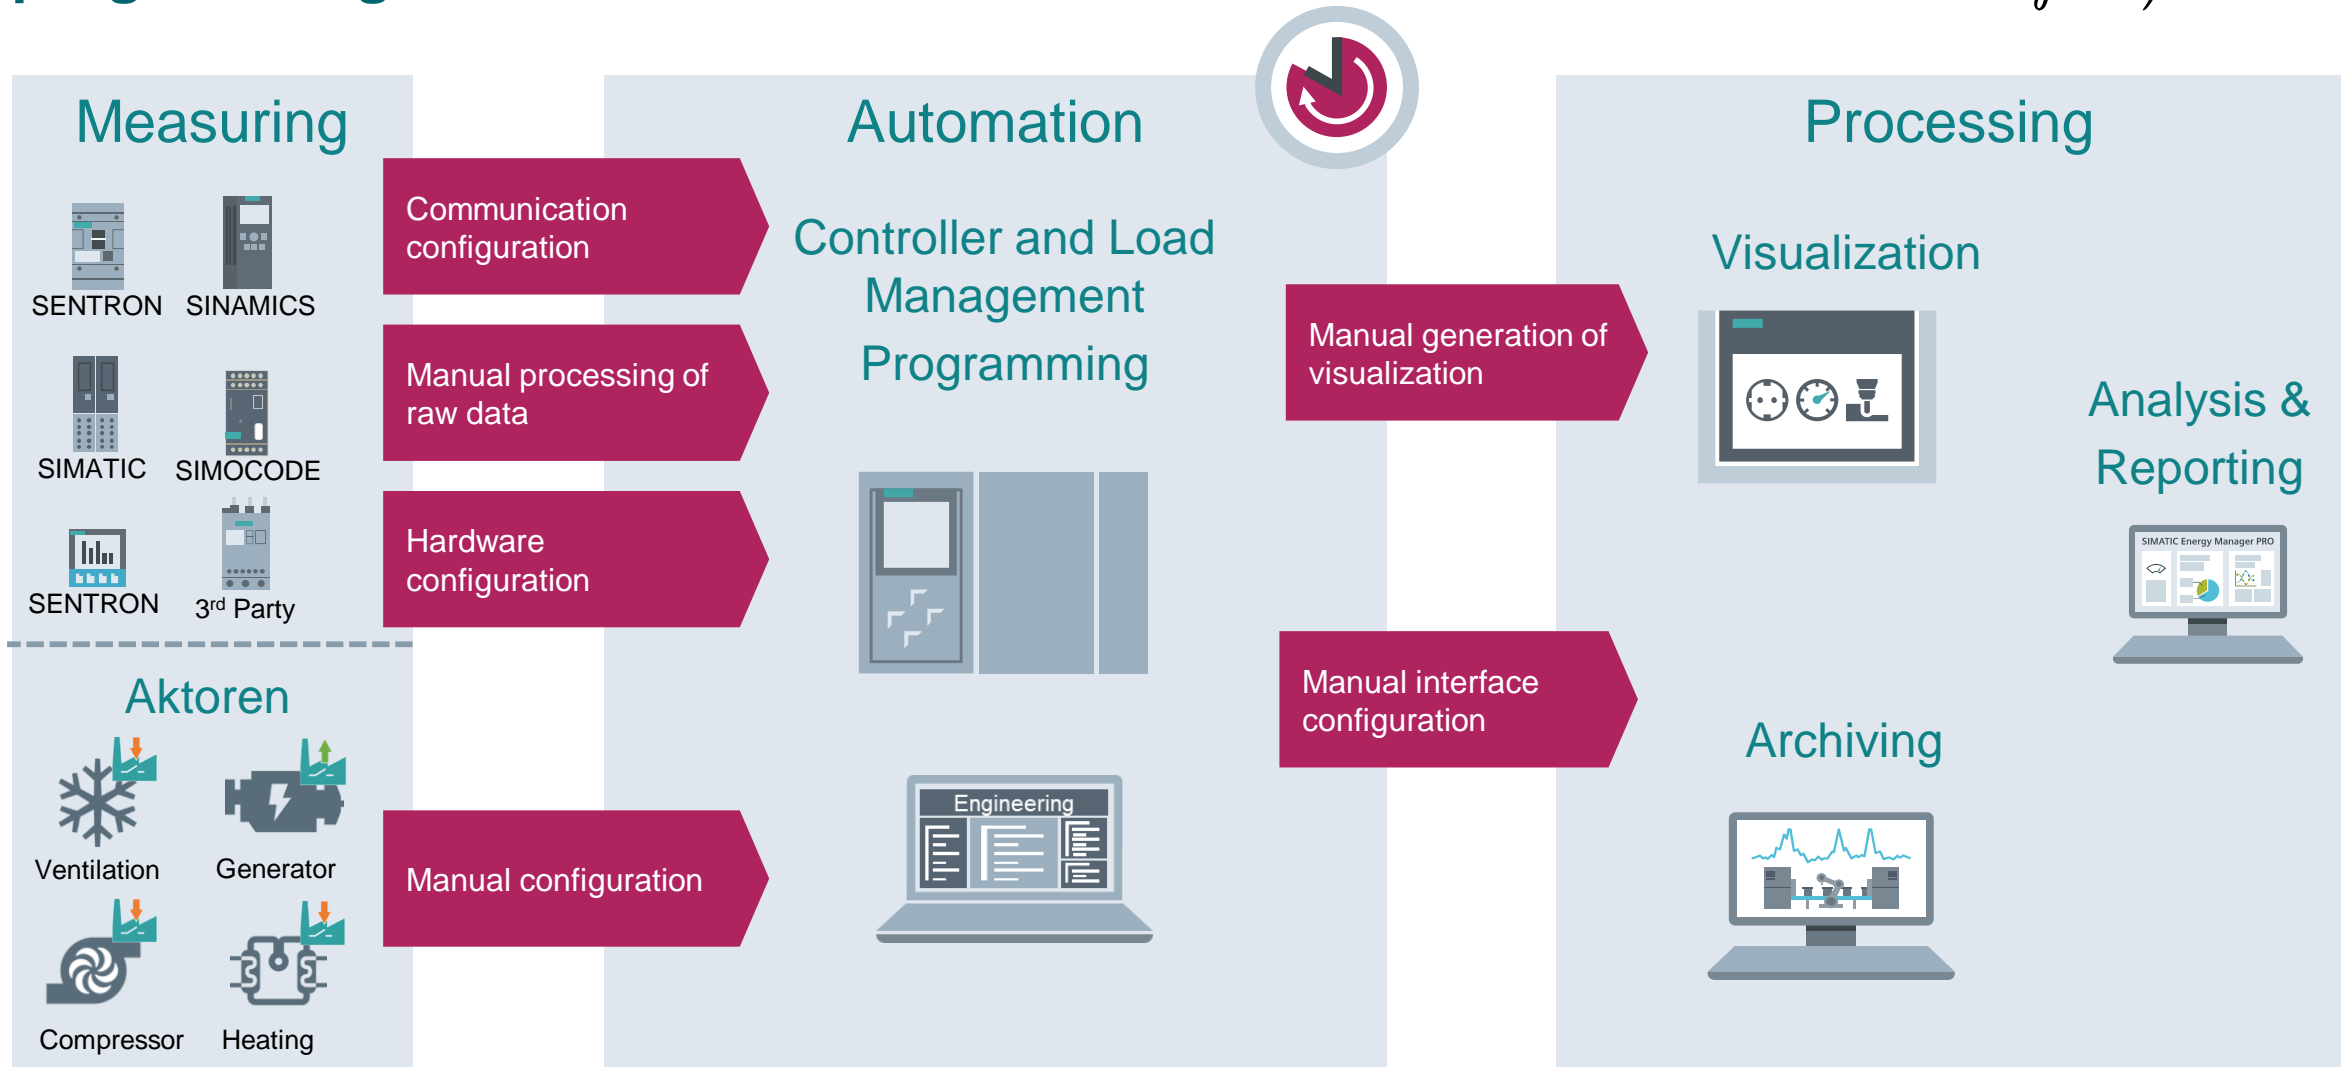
Measuring

SENTRON SINAMICS

SIMATIC SIMOCODE

SENTRON 3rd Party

Aktoren

Ventilation Generator

Compressor Heating

Communication configuration

Manual processing of raw data

Hardware configuration

Manual configuration

Automation

Controller and Load Management Programming

Engineering

Manual generation of visualization

Manual interface configuration

Processing

Visualization

Analysis & Reporting

SIMATIC Energy Manager PRO

Archiving